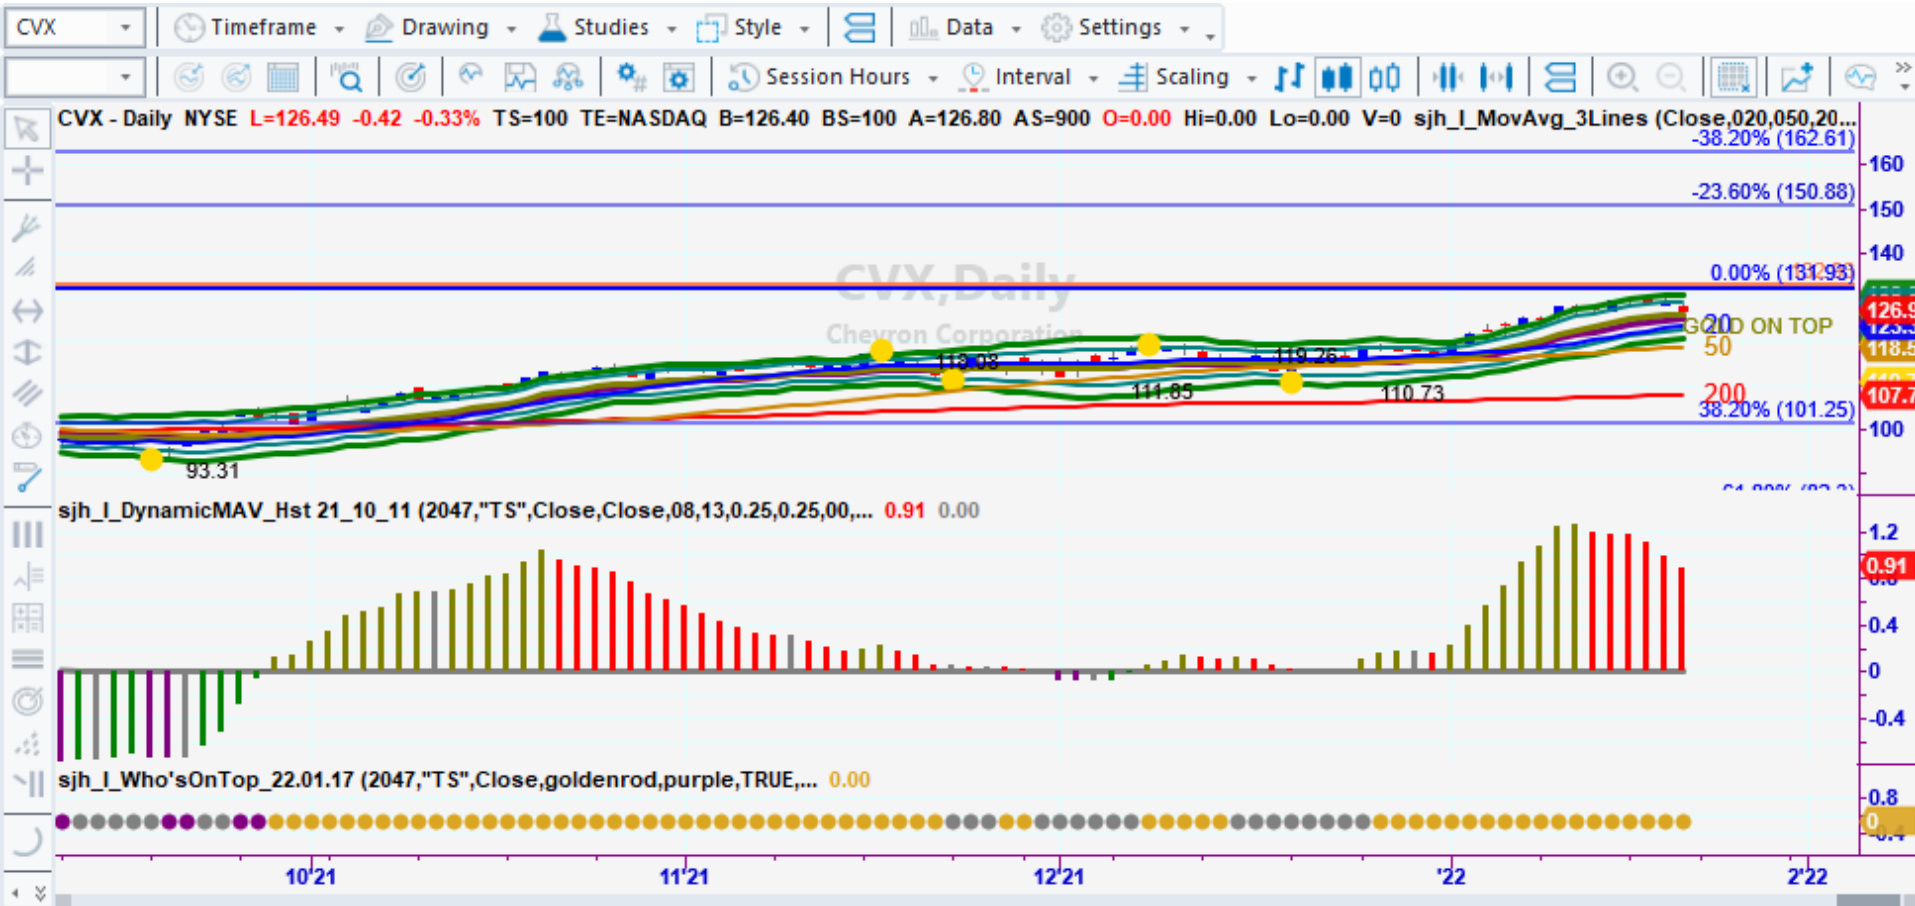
CVX | Timeframe | Drawing | Studies | Style | Data | Settings

Session Hours | Interval | Scaling

CVX - Daily NYSE L=126.49 -0.42 -0.33% TS=100 TE=NASDAQ B=126.40 BS=100 A=126.80 AS=900 O=0.00 Hi=0.00 Lo=0.00 V=0 sjh_I_MovAvg_3Lines (Close,020,050,20...

-38.20% (162.61)
160
-23.60% (150.88)
150
140
0.00% (131.93)
CVX,Daily
Chevron Corporation
GOLD ON TOP
20
50
200
126.9
118.5
107.7
113.08
119.26
111.85
110.73
38.20% (101.25)
100
93.31

sjh_I_DynamicMAV_Hst 21_10_11 (2047,"TS",Close,Close,08,13,0.25,0.25,00,... 0.91 0.00
1.2
0.91
0.4
0
-0.4

sjh_I_Who'sOnTop_22.01.17 (2047,"TS",Close,goldenrod,purple,TRUE,... 0.00
0.8
0

10'21
11'21
12'21
'22
2'22